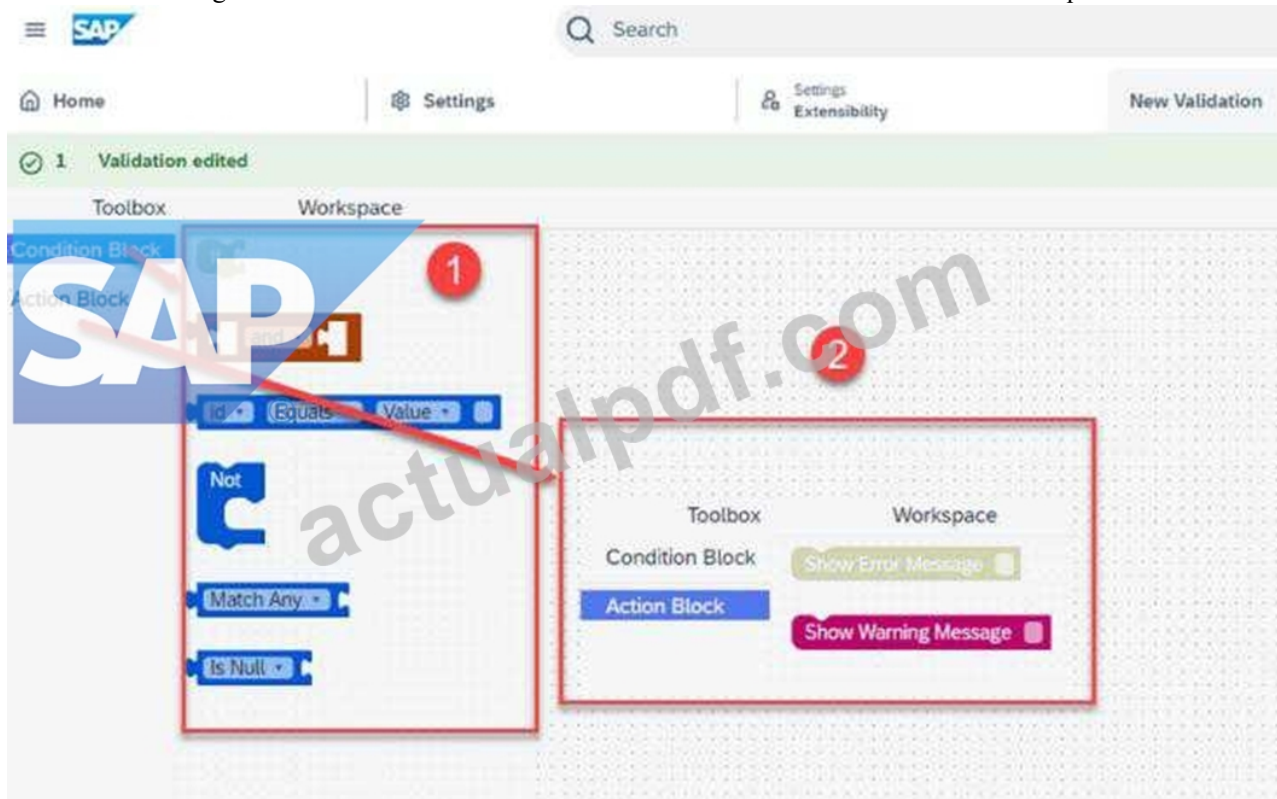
SAP

Search

Home

Settings

Settings
Extensibility

New Validation

1 Validation edited

Toolbox

Workspace

Condition Block

Action Block

1

and

id

Equals

Value

Not

Match Any

Is Null

2

Toolbox

Workspace

Condition Block

Action Block

Show Error Message

Show Warning Message

SAP

actualpdf.com